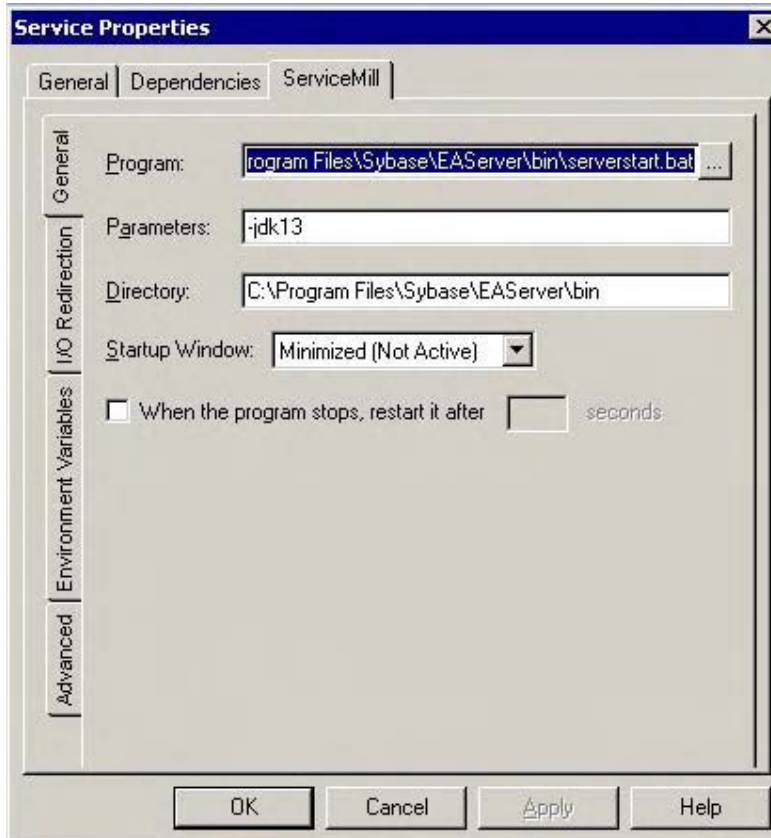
Service Properties

General | Dependencies | ServiceMill

General

I/O Redirection

Environment Variables

Advanced

Program: rogram Files\Sybase\EAServer\bin\serverstart.bat ...

Parameters: -jdk13

Directory: C:\Program Files\Sybase\EAServer\bin

Startup Window: Minimized (Not Active)

When the program stops, restart it after seconds

OK Cancel Apply Help